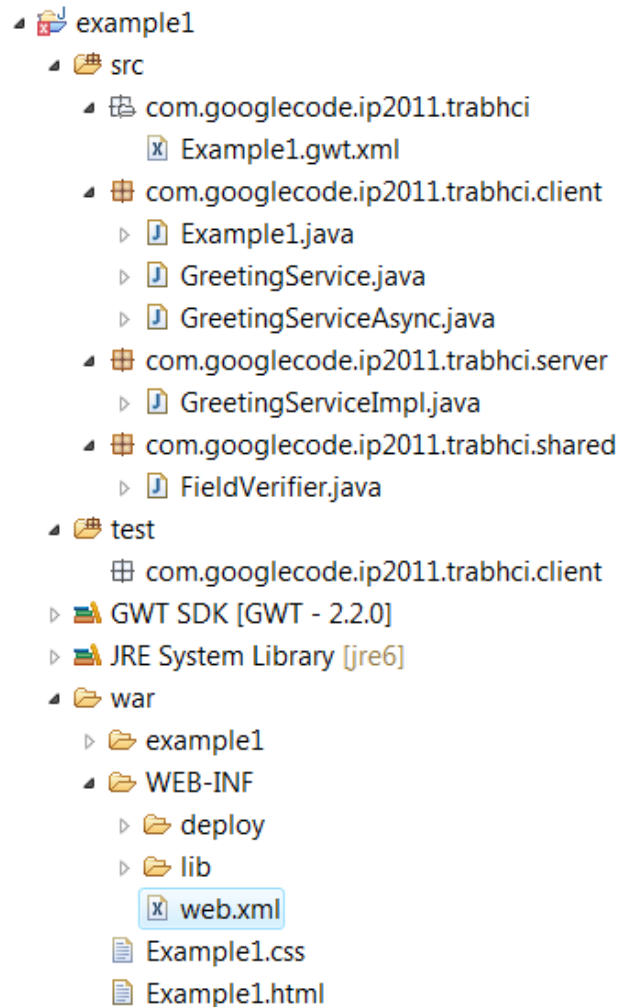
example1
src
com.googlecode.ip2011.trabhci
Example1.gwt.xml
com.googlecode.ip2011.trabhci.client
Example1.java
GreetingService.java
GreetingServiceAsync.java
com.googlecode.ip2011.trabhci.server
GreetingServiceImpl.java
com.googlecode.ip2011.trabhci.shared
FieldVerifier.java
test
com.googlecode.ip2011.trabhci.client
GWT SDK [GWT - 2.2.0]
JRE System Library [jre6]
war
example1
WEB-INF
deploy
lib
web.xml
Example1.css
Example1.html